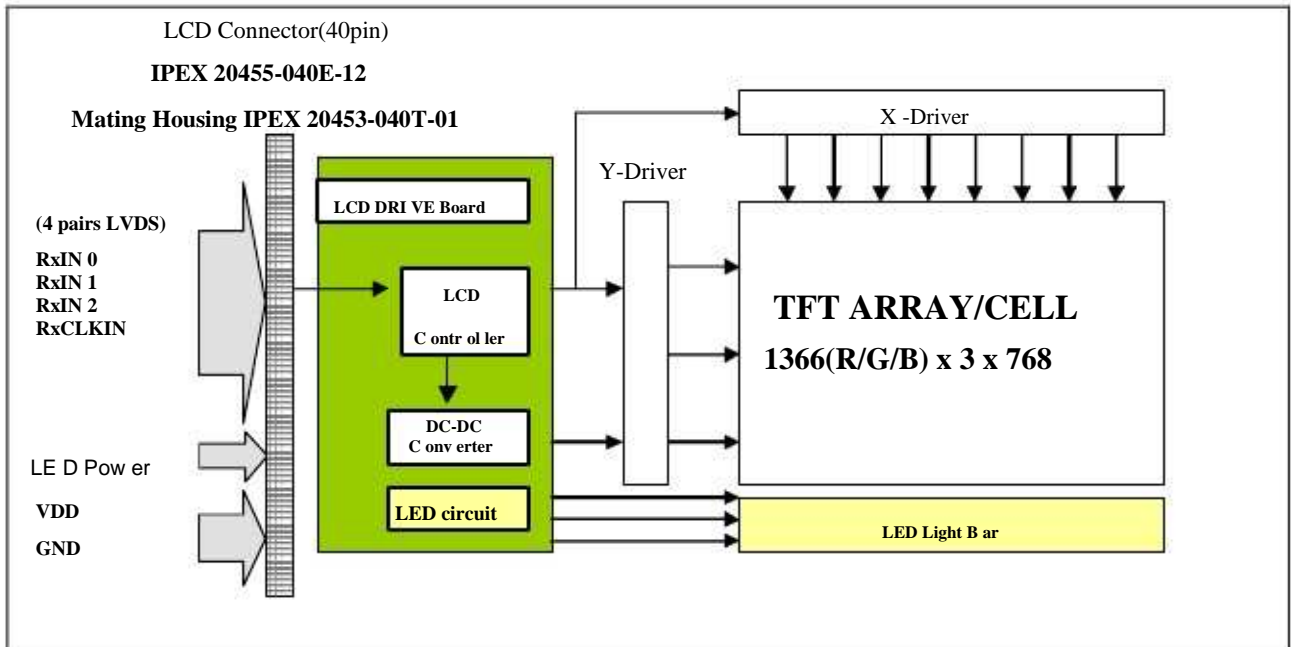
LCD Connector(40pin)

IPEX 20455-040E-12

Mating Housing IPEX 20453-040T-01

X -Driver

Y-Driver

LCD DRI VE Board

(4 pairs LVDS)

RxIN 0
RxIN 1
RxIN 2
RxCLKIN

LCD

C ontr ol ler

TFT ARRAY/CELL

1366(R/G/B) x 3 x 768

DC-DC
C onv erter

LE D Pow er

VDD

GND

LED circuit

LED Light B ar